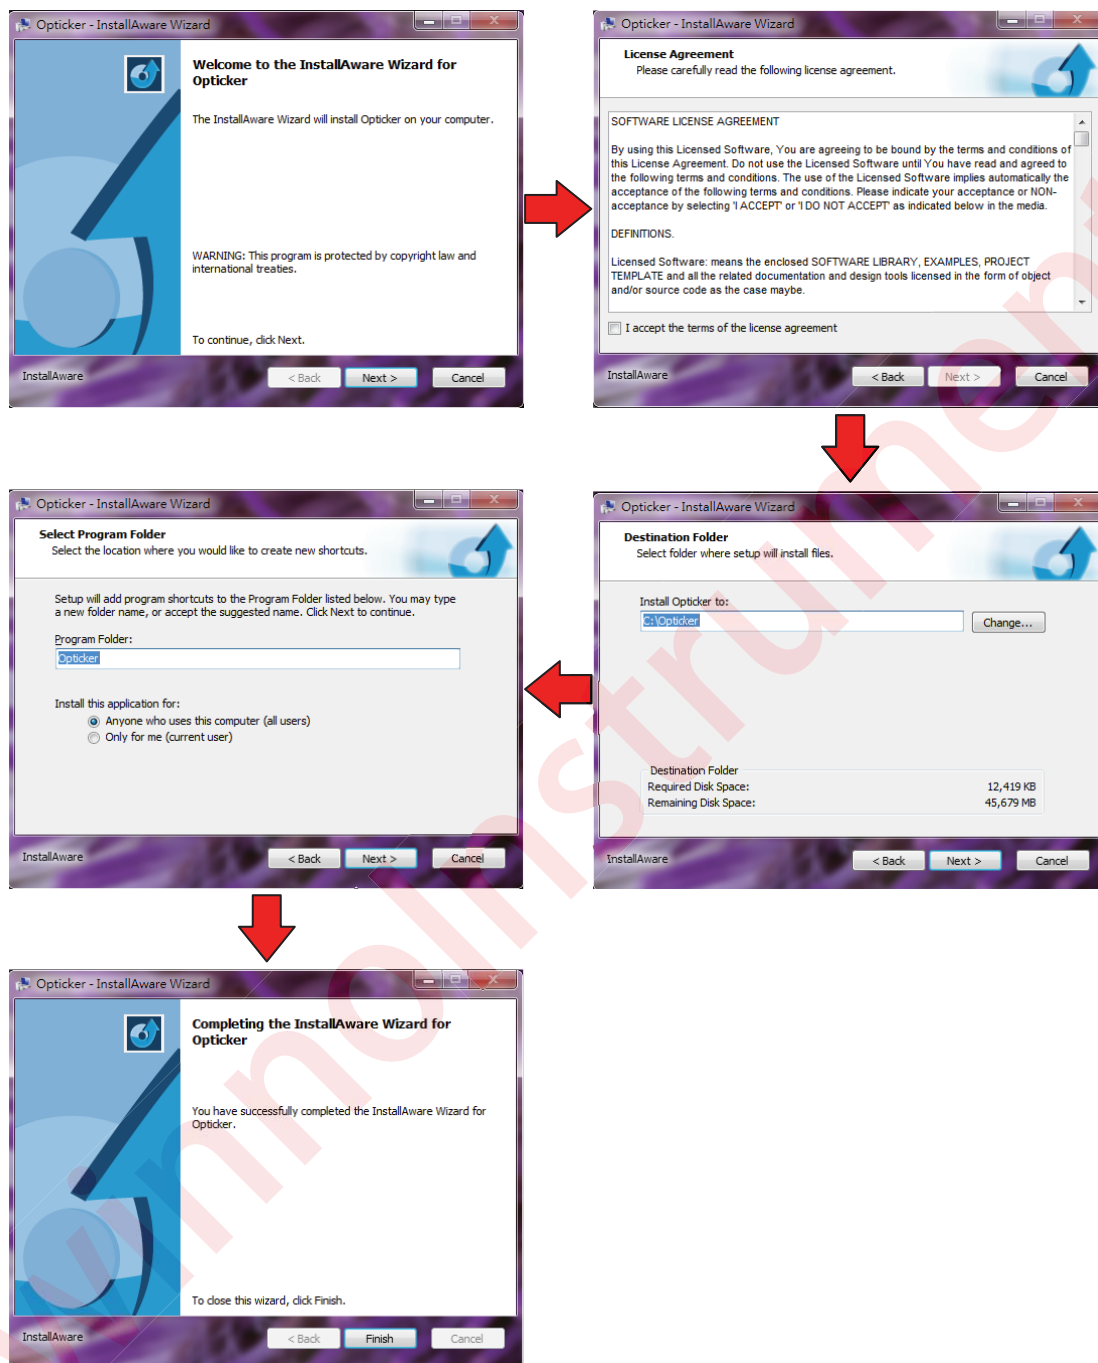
Opticker - InstallAware Wizard

Welcome to the InstallAware Wizard for Opticker

The InstallAware Wizard will install Opticker on your computer.

WARNING: This program is protected by copyright law and international treaties.

To continue, click Next.

InstallAware

< Back | Next > | Cancel

Opticker - InstallAware Wizard

License Agreement
Please carefully read the following license agreement.

SOFTWARE LICENSE AGREEMENT

By using this Licensed Software, You are agreeing to be bound by the terms and conditions of this License Agreement. Do not use the Licensed Software until You have read and agreed to the following terms and conditions. The use of the Licensed Software implies automatically the acceptance of the following terms and conditions. Please indicate your acceptance or NON-acceptance by selecting 'I ACCEPT' or 'I DO NOT ACCEPT' as indicated below in the media.

DEFINITIONS.

Licensed Software: means the enclosed SOFTWARE LIBRARY, EXAMPLES, PROJECT TEMPLATE and all the related documentation and design tools licensed in the form of object and/or source code as the case maybe.

I accept the terms of the license agreement

InstallAware

< Back | Next > | Cancel

Opticker - InstallAware Wizard

Destination Folder
Select folder where setup will install files.

Install Opticker to:
C:\Opticker
Change...

Destination Folder
Required Disk Space: 12,419 KB
Remaining Disk Space: 45,679 MB

InstallAware

< Back | Next > | Cancel

Opticker - InstallAware Wizard

Select Program Folder
Select the location where you would like to create new shortcuts.

Setup will add program shortcuts to the Program Folder listed below. You may type a new folder name, or accept the suggested name. Click Next to continue.

Program Folder:
Opticker

Install this application for:
Anyone who uses this computer (all users)
Only for me (current user)

InstallAware

< Back | Next > | Cancel

Opticker - InstallAware Wizard

Completing the InstallAware Wizard for Opticker

You have successfully completed the InstallAware Wizard for Opticker.

To close this wizard, click Finish.

InstallAware

< Back | Finish | Cancel

Umoinstrument